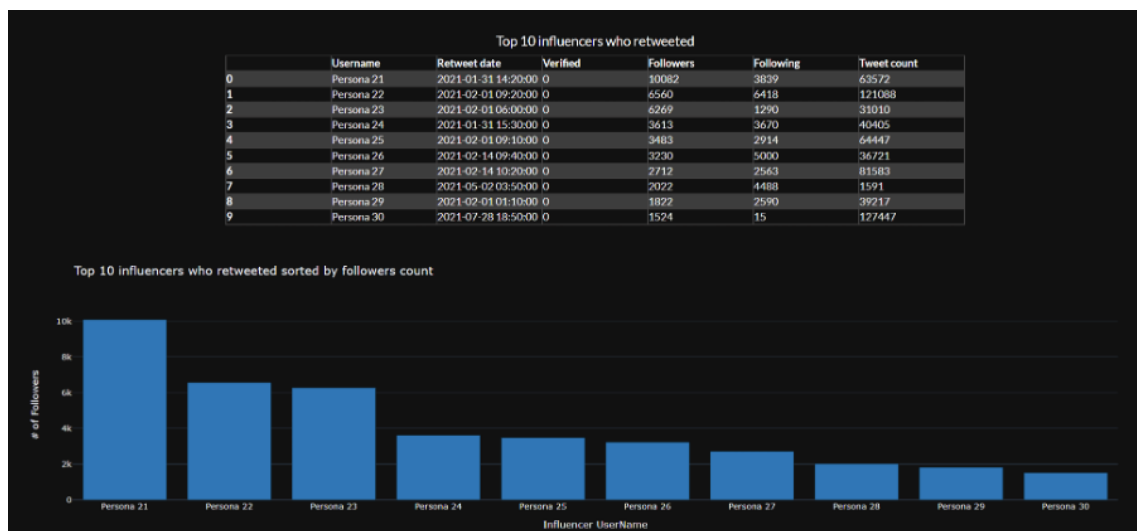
Top 10 influencers who retweeted

| | Username | Retweet date | Verified | Followers | Following | Tweet count |
|---|---|---|---|---|---|---|
| 0 | Persona 21 | 2021-01-31 14:20:00 | 0 | 10082 | 3839 | 63572 |
| 1 | Persona 22 | 2021-02-01 09:20:00 | 0 | 6560 | 6418 | 121088 |
| 2 | Persona 23 | 2021-02-01 06:00:00 | 0 | 6269 | 1290 | 31010 |
| 3 | Persona 24 | 2021-01-31 15:30:00 | 0 | 3613 | 3670 | 40405 |
| 4 | Persona 25 | 2021-02-01 09:10:00 | 0 | 3483 | 2914 | 64447 |
| 5 | Persona 26 | 2021-02-14 09:40:00 | 0 | 3230 | 5000 | 36721 |
| 6 | Persona 27 | 2021-02-14 10:20:00 | 0 | 2712 | 2563 | 81583 |
| 7 | Persona 28 | 2021-05-02 03:50:00 | 0 | 2022 | 4488 | 1591 |
| 8 | Persona 29 | 2021-02-01 01:10:00 | 0 | 1822 | 2590 | 39217 |
| 9 | Persona 30 | 2021-07-28 18:50:00 | 0 | 1524 | 15 | 127447 |

Top 10 influencers who retweeted sorted by followers count

10k
8k
6k
4k
2k
0

# of Followers

Persona 21
Persona 22
Persona 23
Persona 24
Persona 25
Persona 26
Persona 27
Persona 28
Persona 29
Persona 30

Influencer UserName